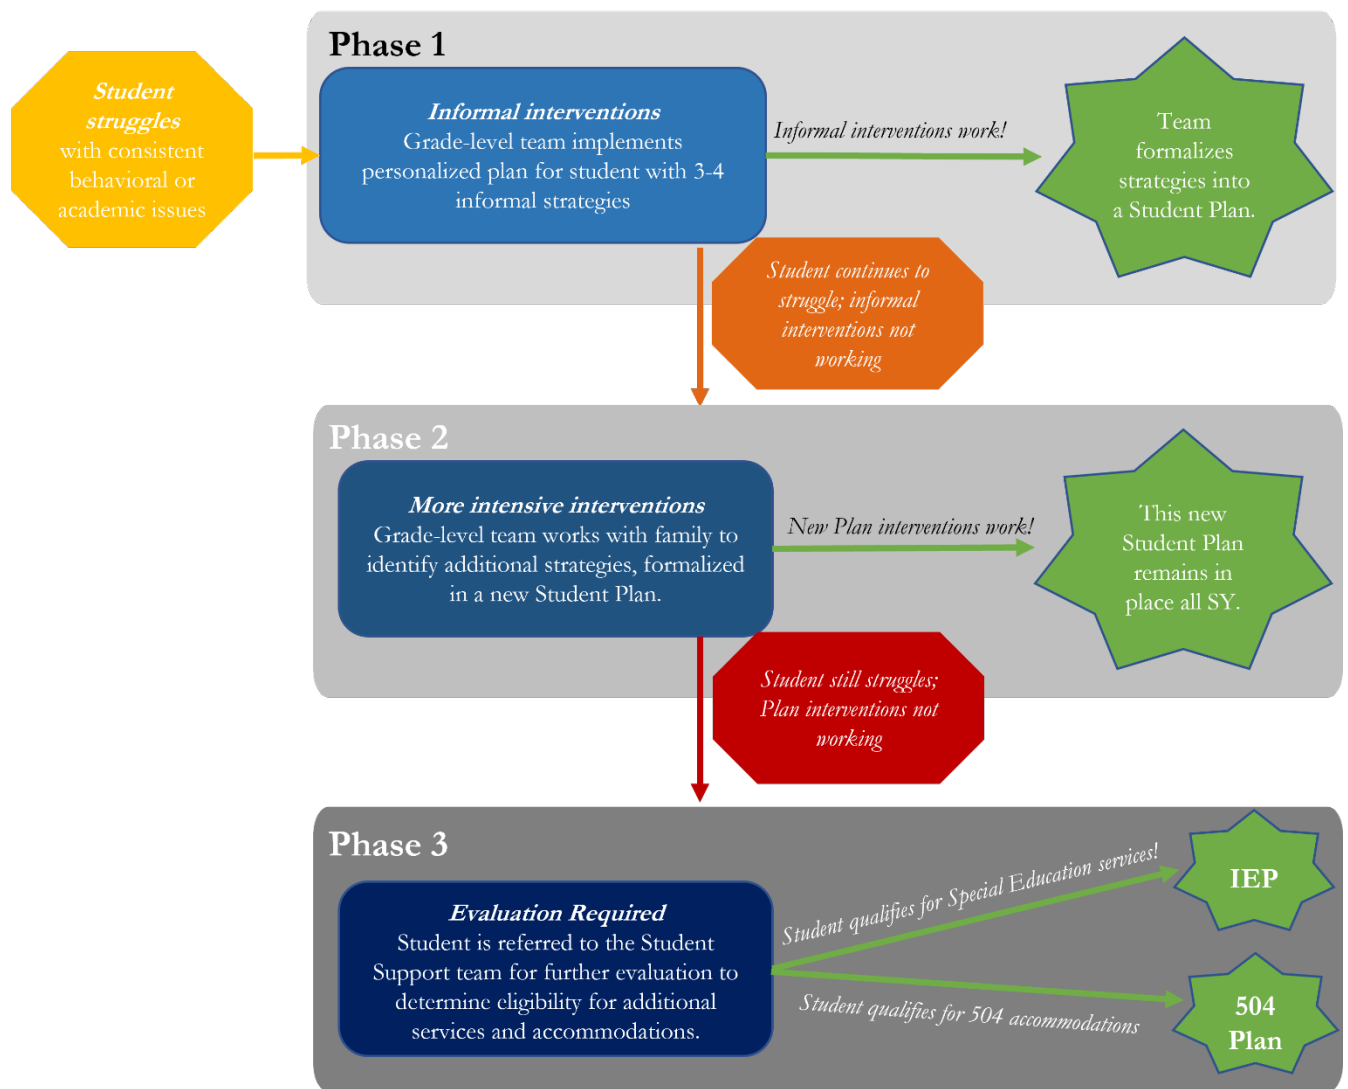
Student struggles with consistent behavioral or academic issues

Phase 1

Informal interventions
Grade-level team implements personalized plan for student with 3-4 informal strategies

Informal interventions work!

Team formalizes strategies into a Student Plan.

Student continues to struggle; informal interventions not working

Phase 2

More intensive interventions
Grade-level team works with family to identify additional strategies, formalized in a new Student Plan.

New Plan interventions work!

This new Student Plan remains in place all SY.

Student still struggles; Plan interventions not working

Phase 3

Evaluation Required
Student is referred to the Student Support team for further evaluation to determine eligibility for additional services and accommodations.

Student qualifies for Special Education services!

IEP

Student qualifies for 504 accommodations

504 Plan